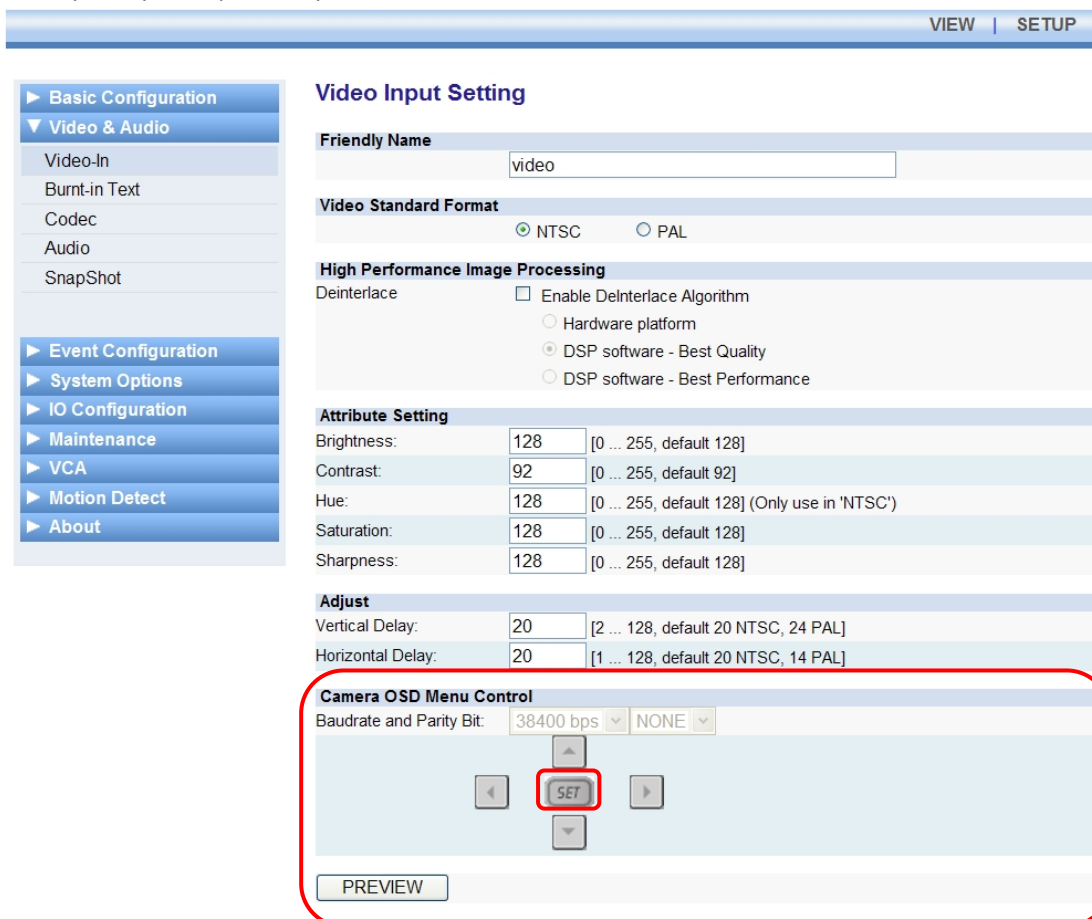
VIEW | SETUP

► Basic Configuration
▼ Video & Audio
Video-In
Burnt-in Text
Codec
Audio
SnapShot

► Event Configuration
► System Options
► IO Configuration
► Maintenance
► VCA
► Motion Detect
► About

Video Input Setting

Friendly Name
video

Video Standard Format
NTSC PAL

High Performance Image Processing
Deinterlace
Enable DeInterlace Algorithm
Hardware platform
DSP software - Best Quality
DSP software - Best Performance

Attribute Setting
| | | |
|---|---|---|
| Brightness: | 128 | [0 ... 255, default 128] |
| Contrast: | 92 | [0 ... 255, default 92] |
| Hue: | 128 | [0 ... 255, default 128] (Only use in 'NTSC') |
| Saturation: | 128 | [0 ... 255, default 128] |
| Sharpness: | 128 | [0 ... 255, default 128] |

Adjust
| | | |
|---|---|---|
| Vertical Delay: | 20 | [2 ... 128, default 20 NTSC, 24 PAL] |
| Horizontal Delay: | 20 | [1 ... 128, default 20 NTSC, 14 PAL] |

Camera OSD Menu Control
Baudrate and Parity Bit: 38400 bps NONE
SET
PREVIEW